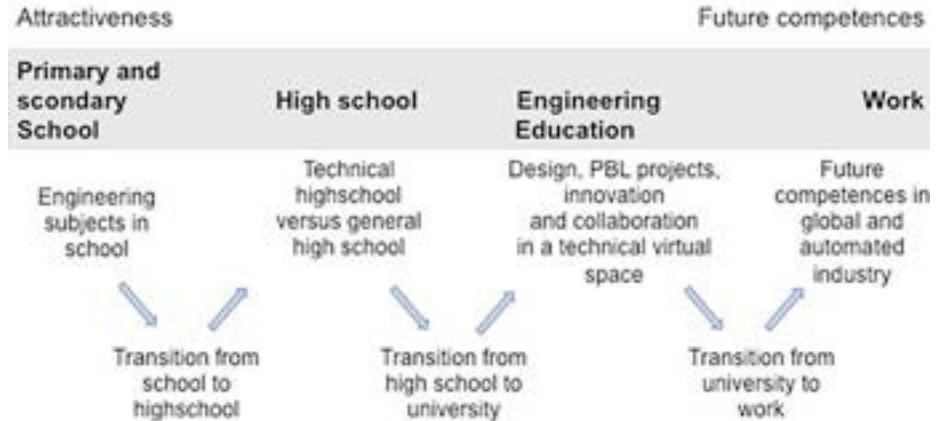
Attractiveness

Future competences

Primary and scondary School

High school

Engineering Education

Work

Engineering subjects in school

Technical highschool versus general high school

Design, PBL projects, innovation and collaboration in a technical virtual space

Future competences in global and automated industry

Transition from school to highschool

Transition from high school to university

Transition from university to work